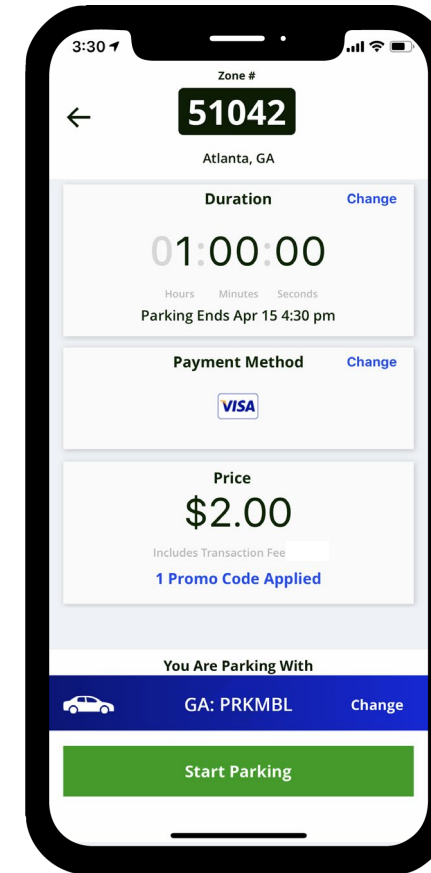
3:30

Zone #

51042

Atlanta, GA

Duration

Change

01:00:00

Hours Minutes Seconds

Parking Ends Apr 15 4:30 pm

Payment Method

Change

VISA

Price

$2.00

Includes Transaction Fee

1 Promo Code Applied

You Are Parking With

GA: PRKMBL

Change

Start Parking